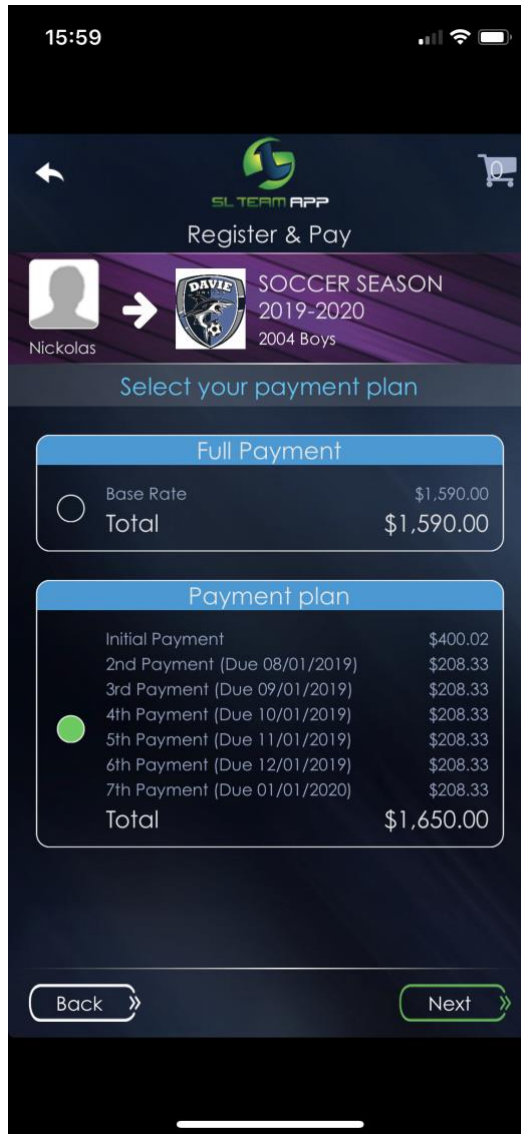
15:59

SL TEAM APP

0

Register & Pay

Nickolas

DAVIE

SOCCER SEASON 2019-2020
2004 Boys

Select your payment plan

Full Payment

| | |
|---|---|
| Base Rate | \$1,590.00 |
| Total | \$1,590.00 |

Payment plan

| | |
|---|---|
| Initial Payment | \$400.02 |
| 2nd Payment (Due 08/01/2019) | \$208.33 |
| 3rd Payment (Due 09/01/2019) | \$208.33 |
| 4th Payment (Due 10/01/2019) | \$208.33 |
| 5th Payment (Due 11/01/2019) | \$208.33 |
| 6th Payment (Due 12/01/2019) | \$208.33 |
| 7th Payment (Due 01/01/2020) | \$208.33 |
| Total | \$1,650.00 |

Back

Next